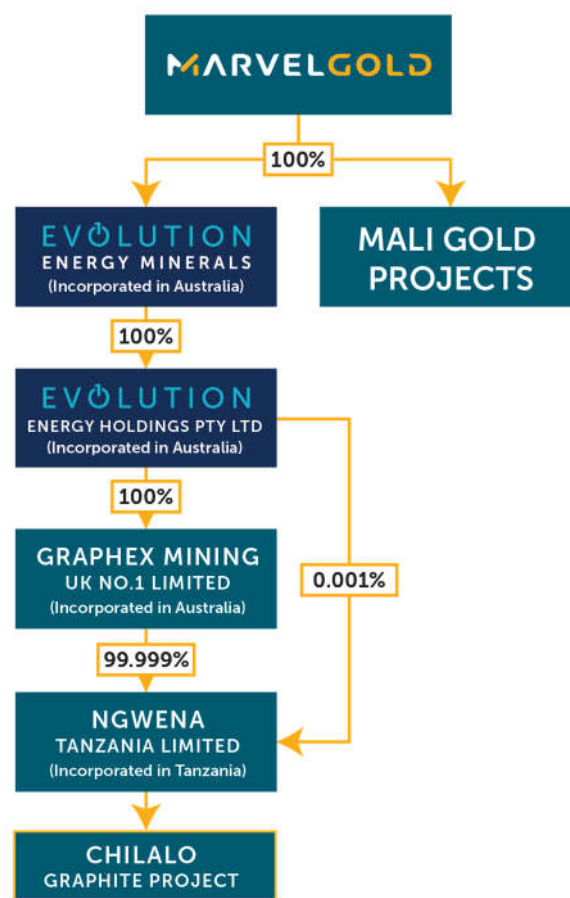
MARVELGOLD

100%

EVOLUTION
ENERGY MINERALS
(Incorporated in Australia)

MALI GOLD PROJECTS

100%

EVOLUTION
ENERGY HOLDINGS PTY LTD
(Incorporated in Australia)

100%

GRAPHEX MINING
UK NO.1 LIMITED
(Incorporated in Australia)

0.001%

99.999%

NGWENA
TANZANIA LIMITED
(Incorporated in Tanzania)

CHILALO
GRAPHITE PROJECT